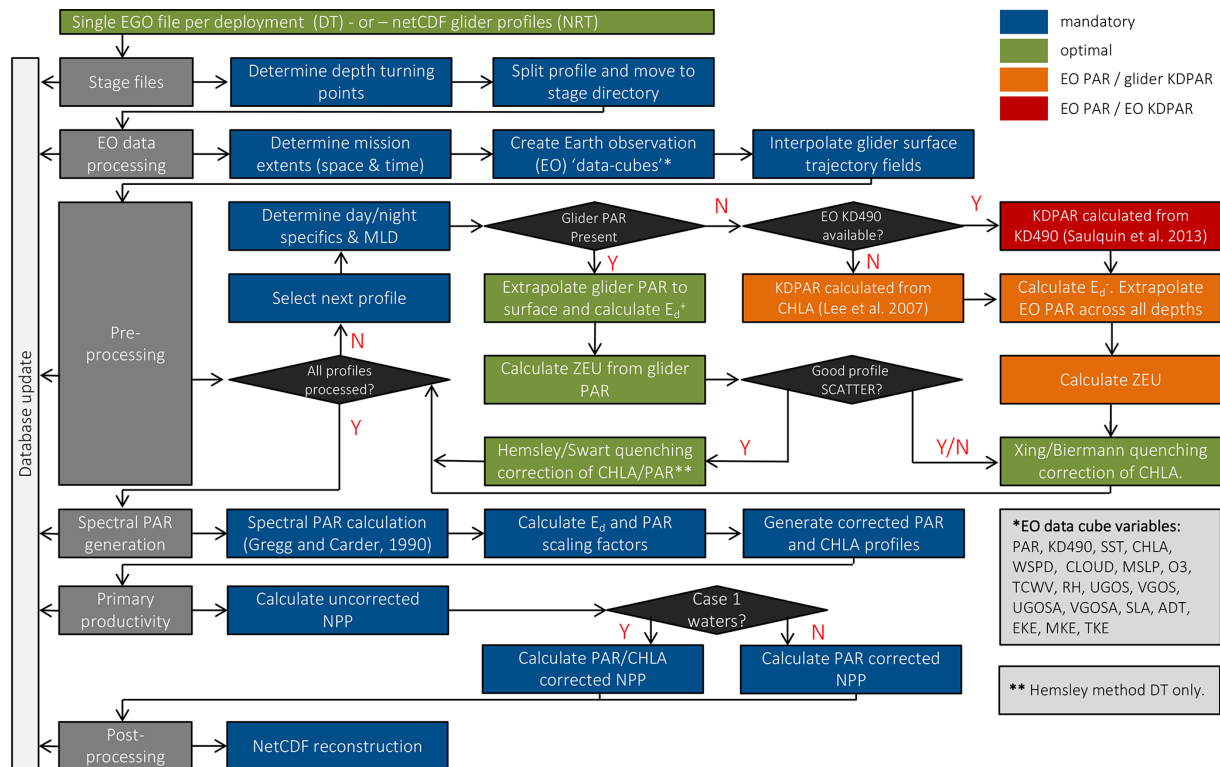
Single EGO file per deployment (DT) - or – netCDF glider profiles (NRT)

mandatory
optimal
EO PAR / glider KDPAR
EO PAR / EO KDPAR

Database update

Stage files
Determine depth turning points
Split profile and move to stage directory

EO data processing
Determine mission extents (space & time)
Create Earth observation (EO) 'data-cubes'*
Interpolate glider surface trajectory fields

Pre-processing
Determine day/night specifics & MLD
Glider PAR Present
N
EO KD490 available?
Y
KDPAR calculated from KD490 (Saulquin et al. 2013)
Y
N
Extrapolate glider PAR to surface and calculate $E_d^+$
KDPAR calculated from CHLA (Lee et al. 2007)
Calculate $E_d^-$. Extrapolate EO PAR across all depths
Select next profile
N
All profiles processed?
Calculate ZEU from glider PAR
Good profile SCATTER?
Calculate ZEU
Y
Y
Hemsley/Swart quenching correction of CHLA/PAR**
Y/N
Xing/Biermann quenching correction of CHLA.

Spectral PAR generation
Spectral PAR calculation (Gregg and Carder, 1990)
Calculate $E_d$ and PAR scaling factors
Generate corrected PAR and CHLA profiles

*EO data cube variables:
PAR, KD490, SST, CHLA, WSPD, CLOUD, MSLP, O3, TCWV, RH, UGOS, VGOS, UGOSA, VGOSA, SLA, ADT, EKE, MKE, TKE

Primary productivity
Calculate uncorrected NPP
Case 1 waters?
Y
N
Calculate PAR/CHLA corrected NPP
Calculate PAR corrected NPP

** Hemsley method DT only.

Post-processing
NetCDF reconstruction